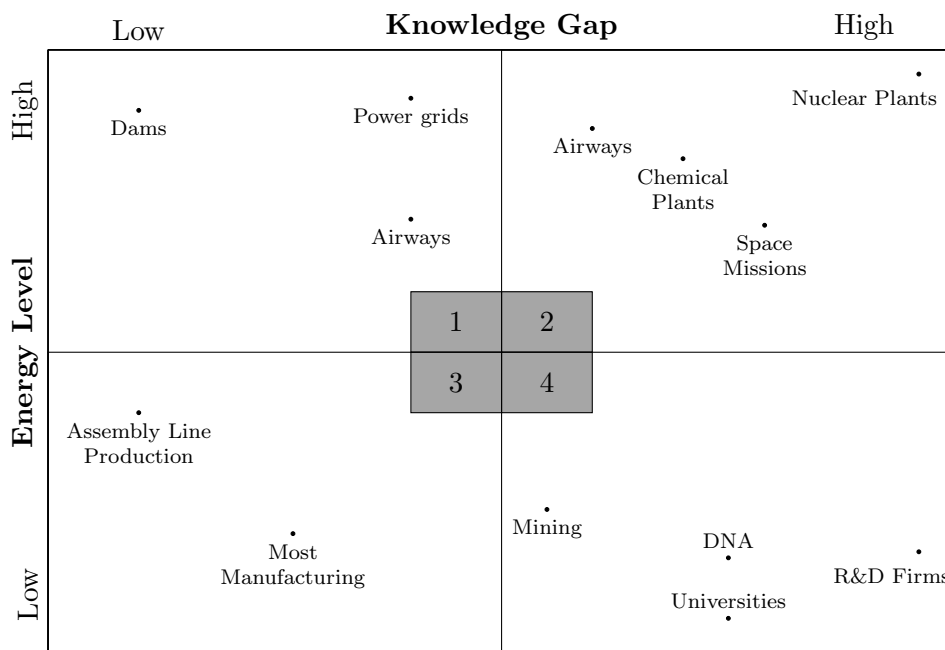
Low Knowledge Gap High

High

Energy Level

Low

Dams

Power grids

Airways

Nuclear Plants

Airways

Chemical Plants

Space Missions

1 2

3 4

Assembly Line Production

Most Manufacturing

Mining

DNA

R&D Firms

Universities